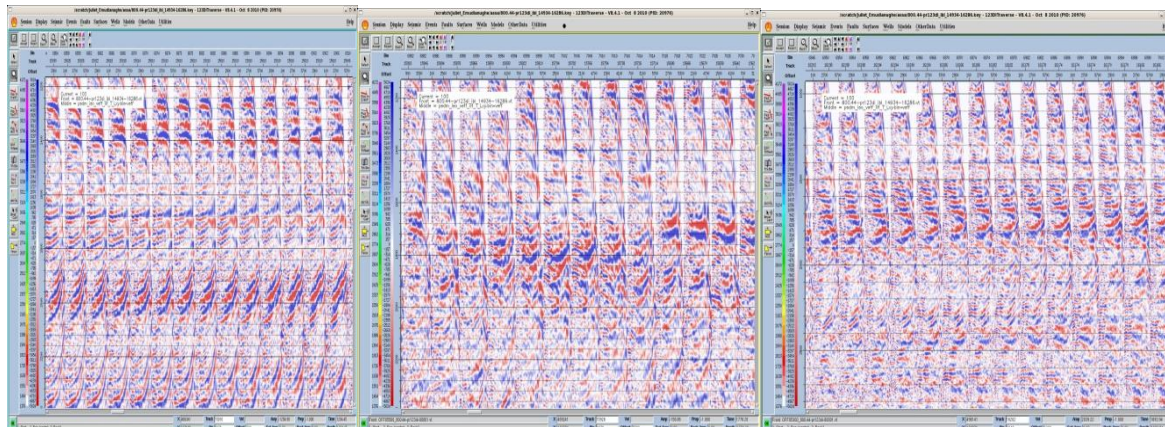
Session Display Seismic Events Faults Surfaces Wells Models OtherData Utilities

Help

Session Display Seismic Events Faults Surfaces Wells Models OtherData Utilities

Help

Session Display Seismic Events Faults Surfaces Wells Models OtherData Utilities

Current = 100
Front = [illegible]
Middle = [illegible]

Current = 100
Front = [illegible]
Middle = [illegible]

Current = 100
Front = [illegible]
Middle = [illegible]

Track

Offset

Track

Offset

Track

Offset